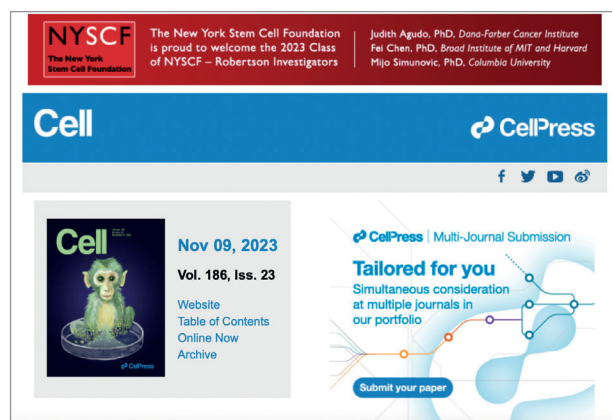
NYSCF
The New York Stem Cell Foundation

The New York Stem Cell Foundation is proud to welcome the 2023 Class of NYSCF – Robertson Investigators

Judith Agudo, PhD, Dana-Farber Cancer Institute
Fei Chen, PhD, Broad Institute of MIT and Harvard
Mijo Simunovic, PhD, Columbia University

Cell

CellPress

Cell

CellPress

Nov 09, 2023

Vol. 186, Iss. 23

Website
Table of Contents
Online Now
Archive

CellPress | Multi-Journal Submission

Tailored for you

Simultaneous consideration at multiple journals in our portfolio

Submit your paper